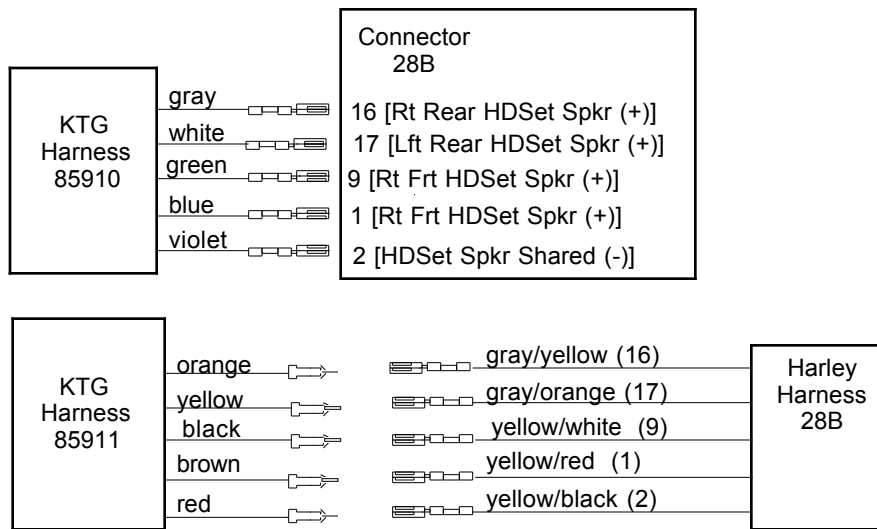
KTG Harness 85910

gray
white
green
blue
violet

Connector 28B

16 [Rt Rear HDSet Spkr (+)]
17 [Lft Rear HDSet Spkr (+)]
9 [Rt Frt HDSet Spkr (+)]
1 [Rt Frt HDSet Spkr (+)]
2 [HDSet Spkr Shared (-)]

KTG Harness 85911

orange
yellow
black
brown
red

gray/yellow (16)
gray/orange (17)
yellow/white (9)
yellow/red (1)
yellow/black (2)

Harley Harness 28B